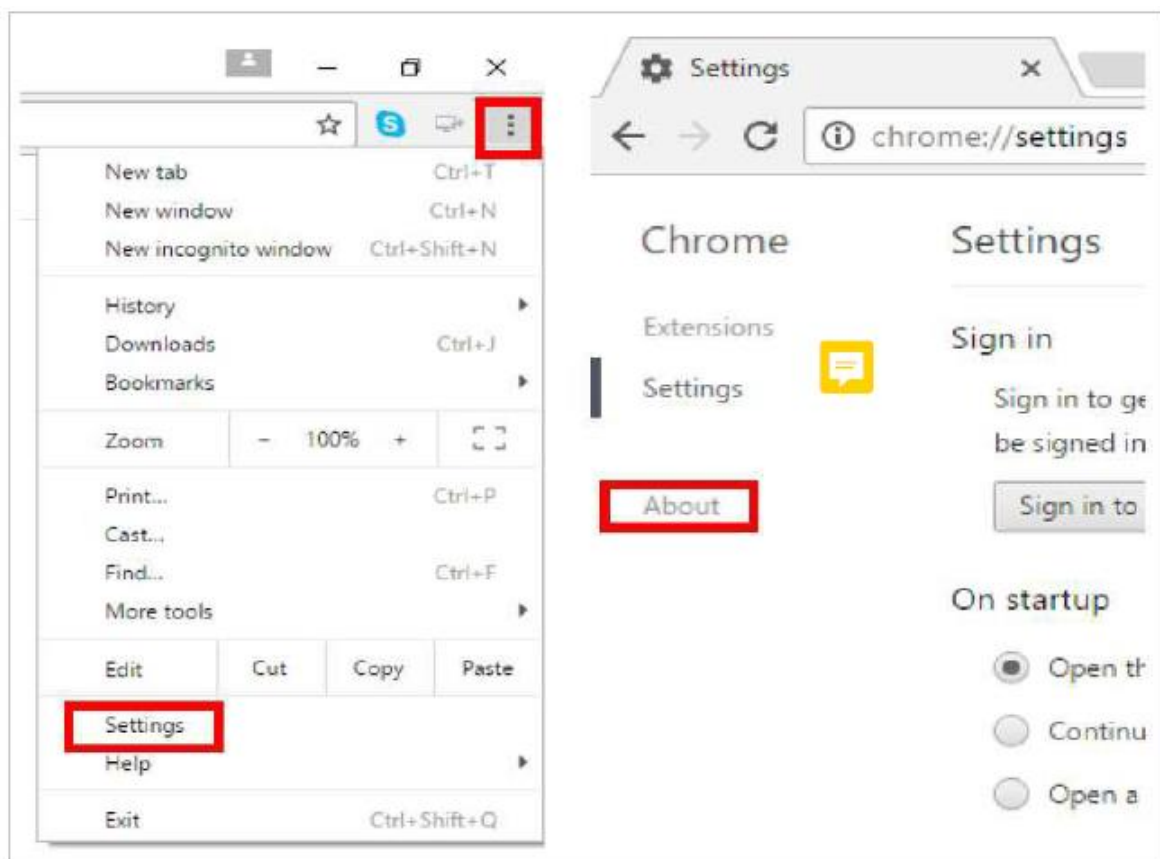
New tab Ctrl+T
New window Ctrl+N
New incognito window Ctrl+Shift+N

History
Downloads Ctrl+J
Bookmarks

Zoom – 100% +

Print... Ctrl+P
Cast...
Find... Ctrl+F
More tools

Edit Cut Copy Paste

Settings
Help

Exit Ctrl+Shift+Q

Settings ×

chrome://settings

Chrome

Extensions

Settings

About

Settings

Sign in

Sign in to ge
be signed in

Sign in to

On startup

Open th
Continu
Open a